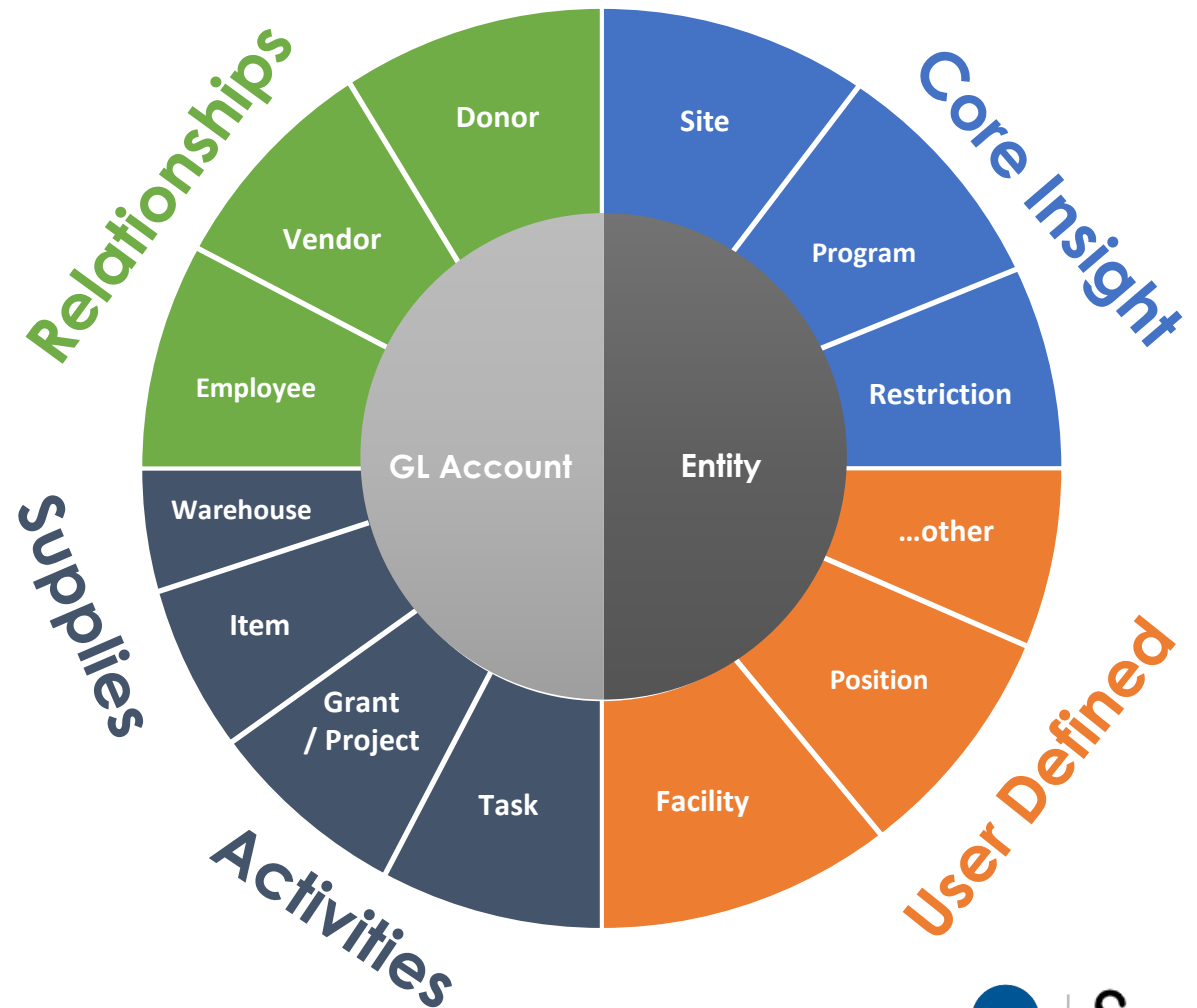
Relationships

Donor

Vendor

Employee

Core Insight

Site

Program

Restriction

GL Account

Entity

Supplies

Warehouse

Item

Grant / Project

Task

Activities

...other

Position

Facility

User Defined